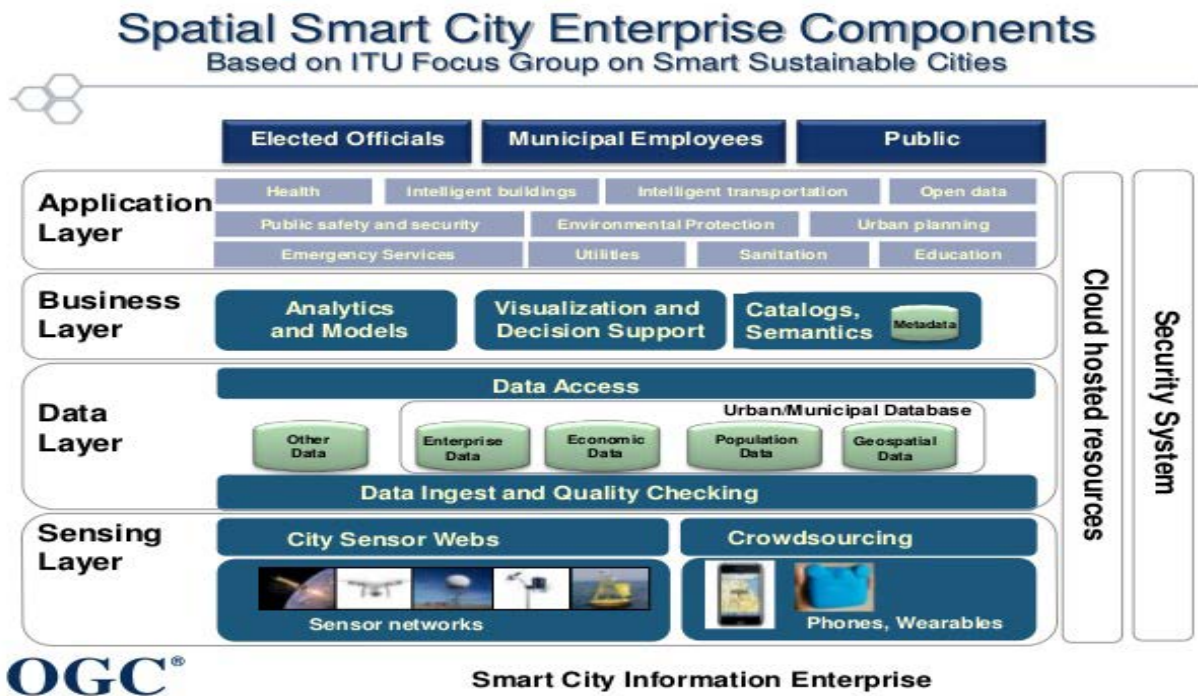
Spatial Smart City Enterprise Components
Based on ITU Focus Group on Smart Sustainable Cities

Elected Officials
Municipal Employees
Public

Application Layer
Health
Intelligent buildings
Intelligent transportation
Open data
Public safety and security
Environmental Protection
Urban planning
Emergency Services
Utilities
Sanitation
Education

Business Layer
Analytics and Models
Visualization and Decision Support
Catalogs, Semantics
Metadata

Data Layer
Data Access
Urban/Municipal Database
Other Data
Enterprise Data
Economic Data
Population Data
Geospatial Data
Data Ingest and Quality Checking

Sensing Layer
City Sensor Webs
Crowdsourcing
Sensor networks
Phones, Wearables

Cloud hosted resources

Security System

OGC®

Smart City Information Enterprise